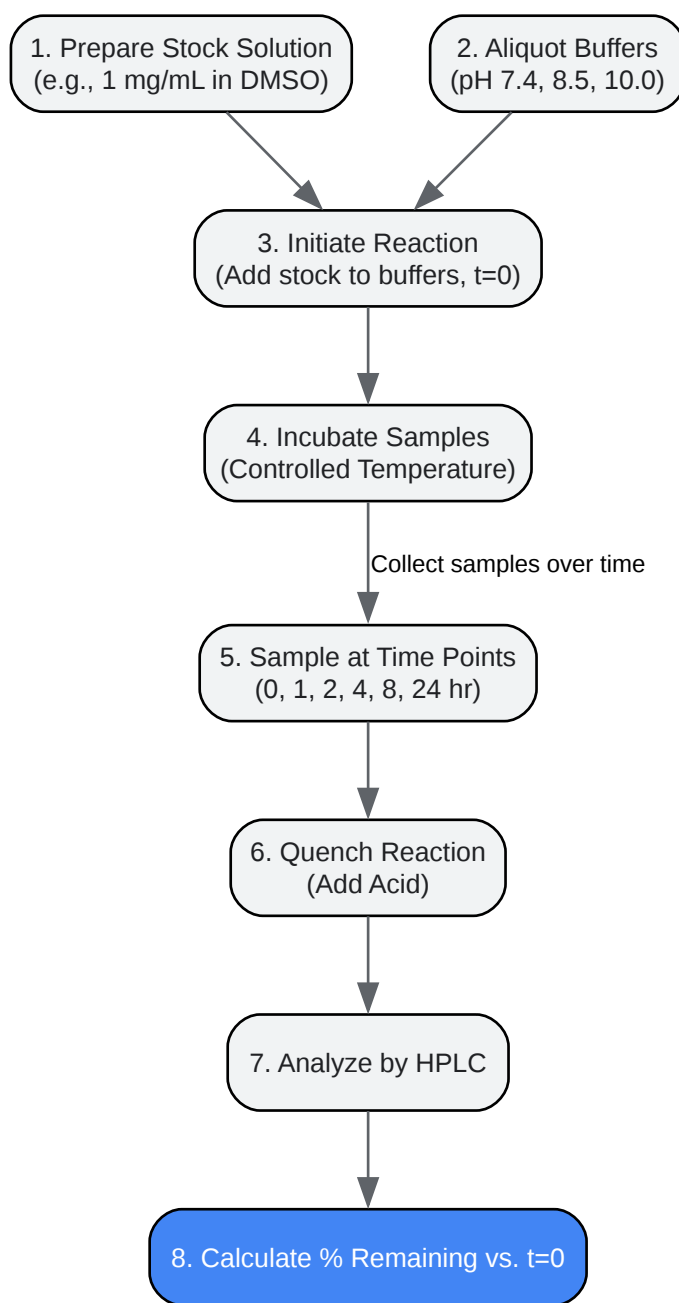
1. Prepare Stock Solution
(e.g., 1 mg/mL in DMSO)

2. Aliquot Buffers
(pH 7.4, 8.5, 10.0)

3. Initiate Reaction
(Add stock to buffers, t=0)

4. Incubate Samples
(Controlled Temperature)

Collect samples over time

5. Sample at Time Points
(0, 1, 2, 4, 8, 24 hr)

6. Quench Reaction
(Add Acid)

7. Analyze by HPLC

8. Calculate % Remaining vs. t=0